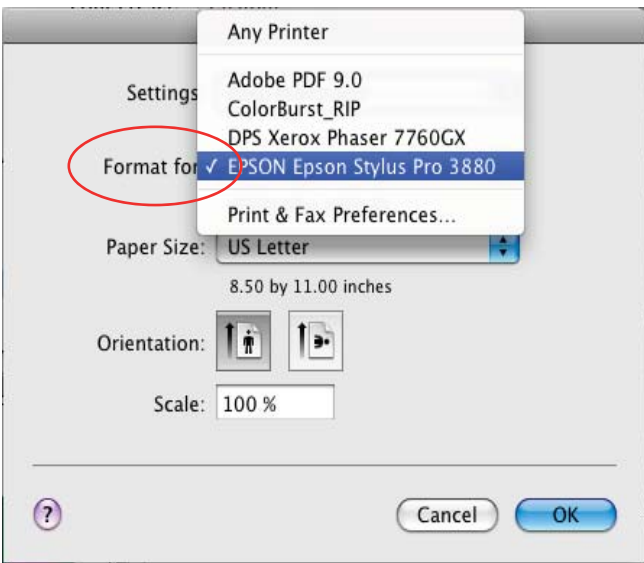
Settings

Format for ✓ EPSON Epson Stylus Pro 3880

Any Printer

Adobe PDF 9.0
ColorBurst_RIP
DPS Xerox Phaser 7760GX

Print & Fax Preferences...

Paper Size: US Letter

8.50 by 11.00 inches

Orientation:

Scale: 100 %

?

Cancel

OK